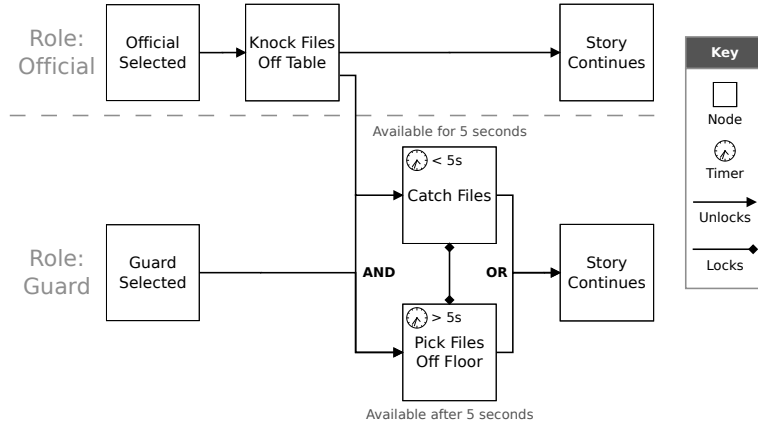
Role: Official

Official Selected

Knock Files Off Table

Story Continues

Key

Node

Timer

Unlocks

Locks

Available for 5 seconds

< 5s

Catch Files

Role: Guard

Guard Selected

AND

OR

Story Continues

> 5s

Pick Files Off Floor

Available after 5 seconds